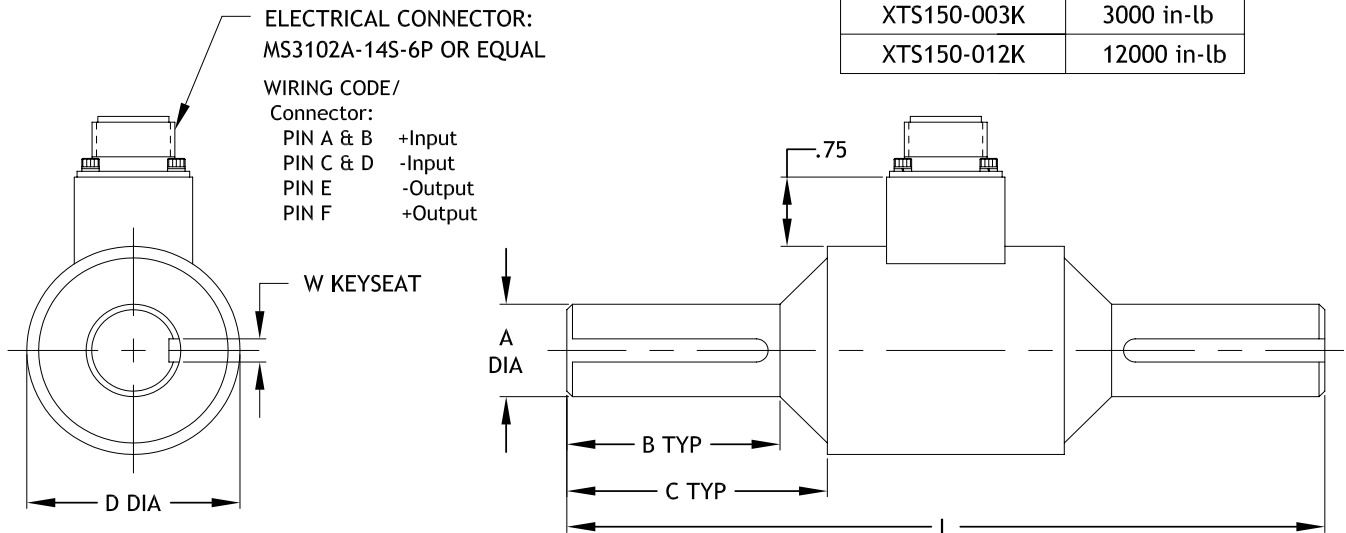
ELECTRICAL CONNECTOR:
MS3102A-14S-6P OR EQUAL

WIRING CODE/
Connector:
PIN A & B +Input
PIN C & D -Input
PIN E -Output
PIN F +Output

| XTS150-003K | 3000 in-lb |
|---|---|
| XTS150-012K | 12000 in-lb |

.75

W KEYSEAT

A
DIA

B TYP

C TYP

D DIA

L